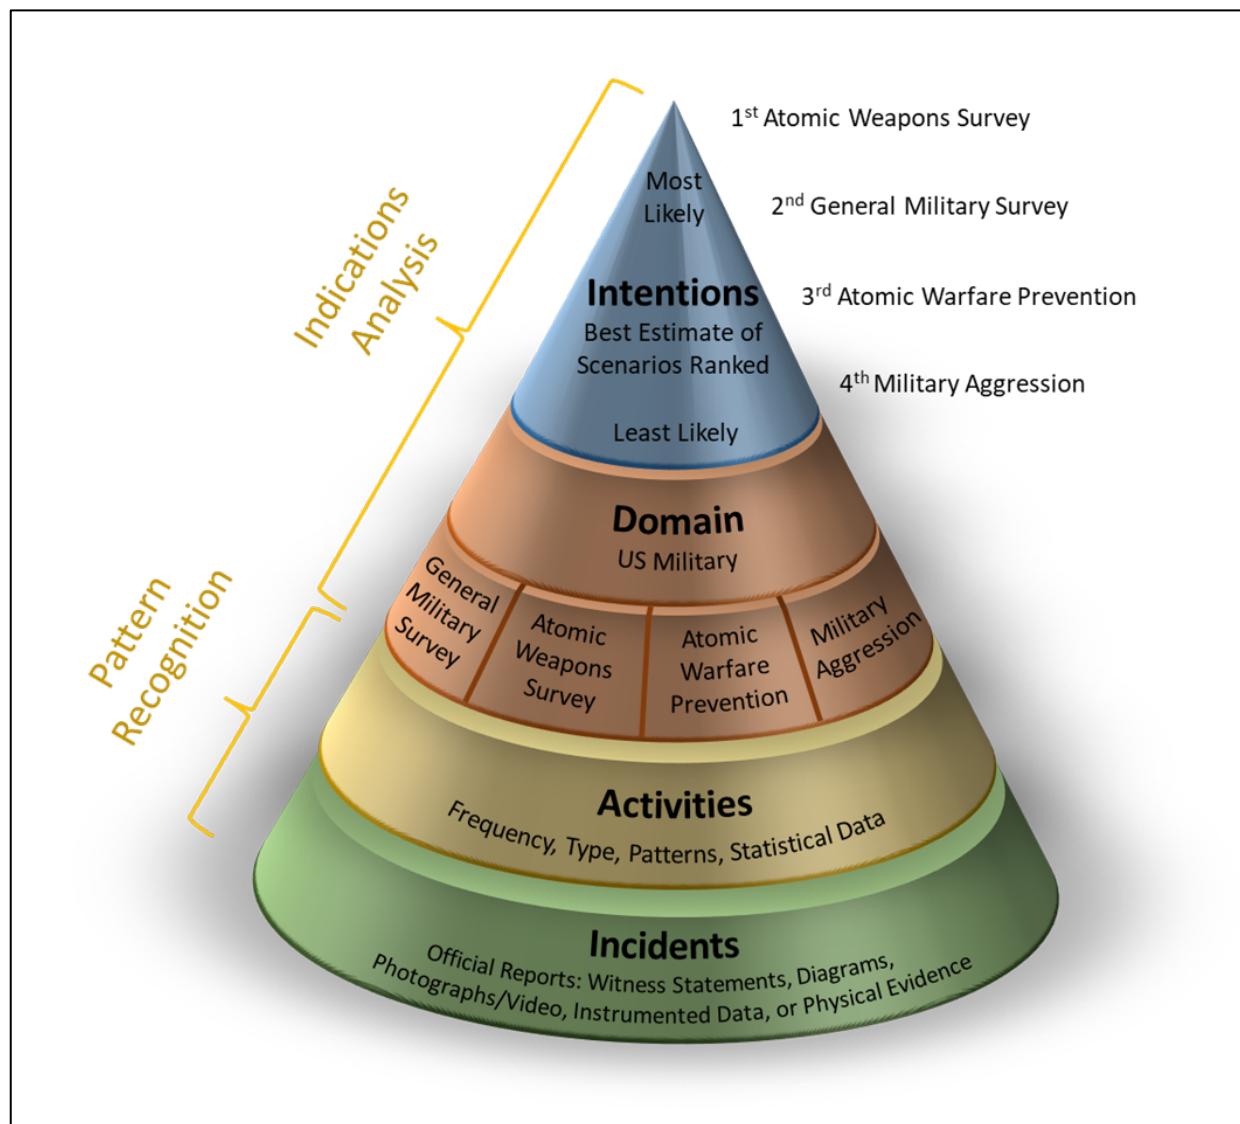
Indications Analysis

Pattern Recognition

$1^{st}$ Atomic Weapons Survey

$2^{nd}$ General Military Survey

$3^{rd}$ Atomic Warfare Prevention

$4^{th}$ Military Aggression

Most Likely

Intentions

Best Estimate of Scenarios Ranked

Least Likely

Domain

US Military

General Military Survey

Atomic Weapons Survey

Atomic Warfare Prevention

Military Aggression

Activities

Frequency, Type, Patterns, Statistical Data

Incidents

Official Reports: Witness Statements, Diagrams, Photographs/Video, Instrumented Data, or Physical Evidence